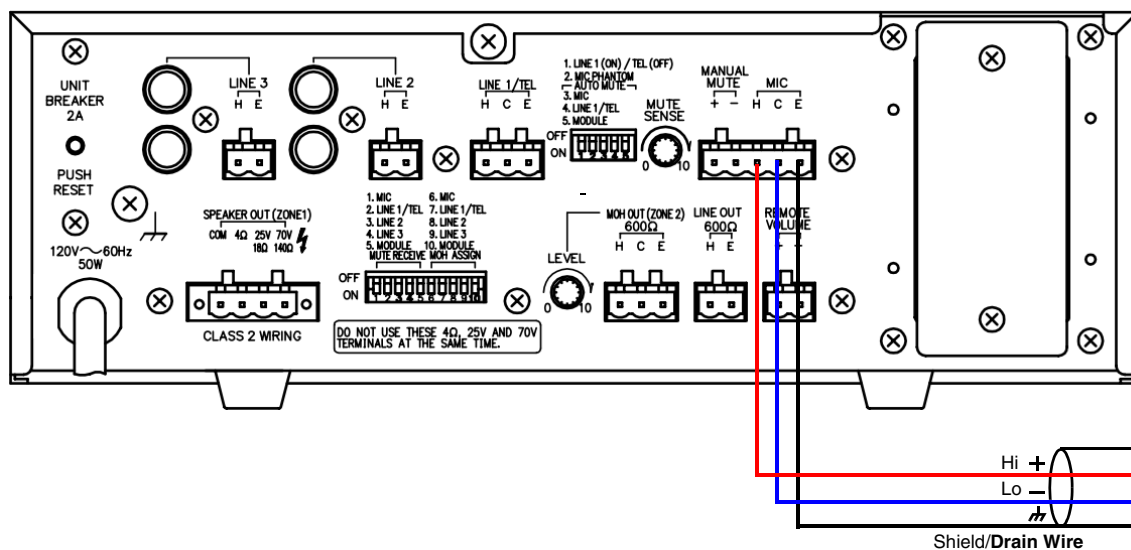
UNIT BREAKER 2A

PUSH RESET

120V～60Hz 50W

LINE 3
H E

LINE 2
H E

LINE 1/TEL
H C E

1. LINE 1 (ON) / TEL (OFF)
2. MIC PHANTOM
AUTO MUTE
3. MIC
4. LINE 1/TEL
5. MODULE

OFF
ON
1 2 3 4 5

MUTE SENSE
0 10

MANUAL MUTE
+ −

MIC
H C E

SPEAKER OUT (ZONE1)
COM 4Ω 25V 70V
18Ω 140Ω

CLASS 2 WIRING

1. MIC
2. LINE 1/TEL
3. LINE 2
4. LINE 3
5. MODULE
6. MIC
7. LINE 1/TEL
8. LINE 2
9. LINE 3
10. MODULE

MUTE RECEIVE MOH ASSIGN

OFF
ON
1 2 3 4 5 6 7 8 9 10

DO NOT USE THESE 4Ω, 25V AND 70V TERMINALS AT THE SAME TIME.

LEVEL
0 10

MOH OUT (ZONE 2)
600Ω
H C E

LINE OUT
600Ω
H E

REMOTE VOLUME
+ −

Hi +
Lo −

Shield/Drain Wire